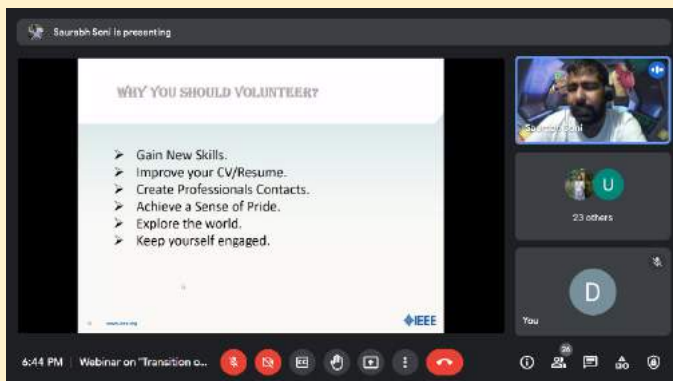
Saurabh Soni is presenting

WHY YOU SHOULD VOLUNTEER?

➢ Gain New Skills.
➢ Improve your CV/Resume.
➢ Create Professionals Contacts.
➢ Achieve a Sense of Pride.
➢ Explore the world.
➢ Keep yourself engaged.

www.ieee.org

IEEE

Saurabh Soni

U

23 others

D

You

6:44 PM | Webinar on "Transition o...

26